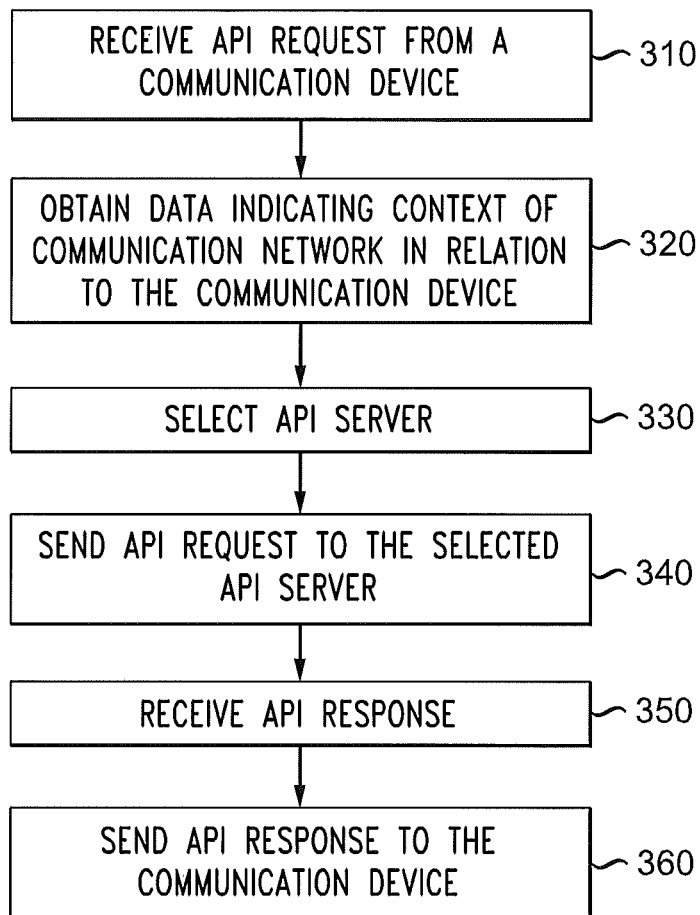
RECEIVE API REQUEST FROM A COMMUNICATION DEVICE

310

OBTAIN DATA INDICATING CONTEXT OF COMMUNICATION NETWORK IN RELATION TO THE COMMUNICATION DEVICE

320

SELECT API SERVER

330

SEND API REQUEST TO THE SELECTED API SERVER

340

RECEIVE API RESPONSE

350

SEND API RESPONSE TO THE COMMUNICATION DEVICE

360